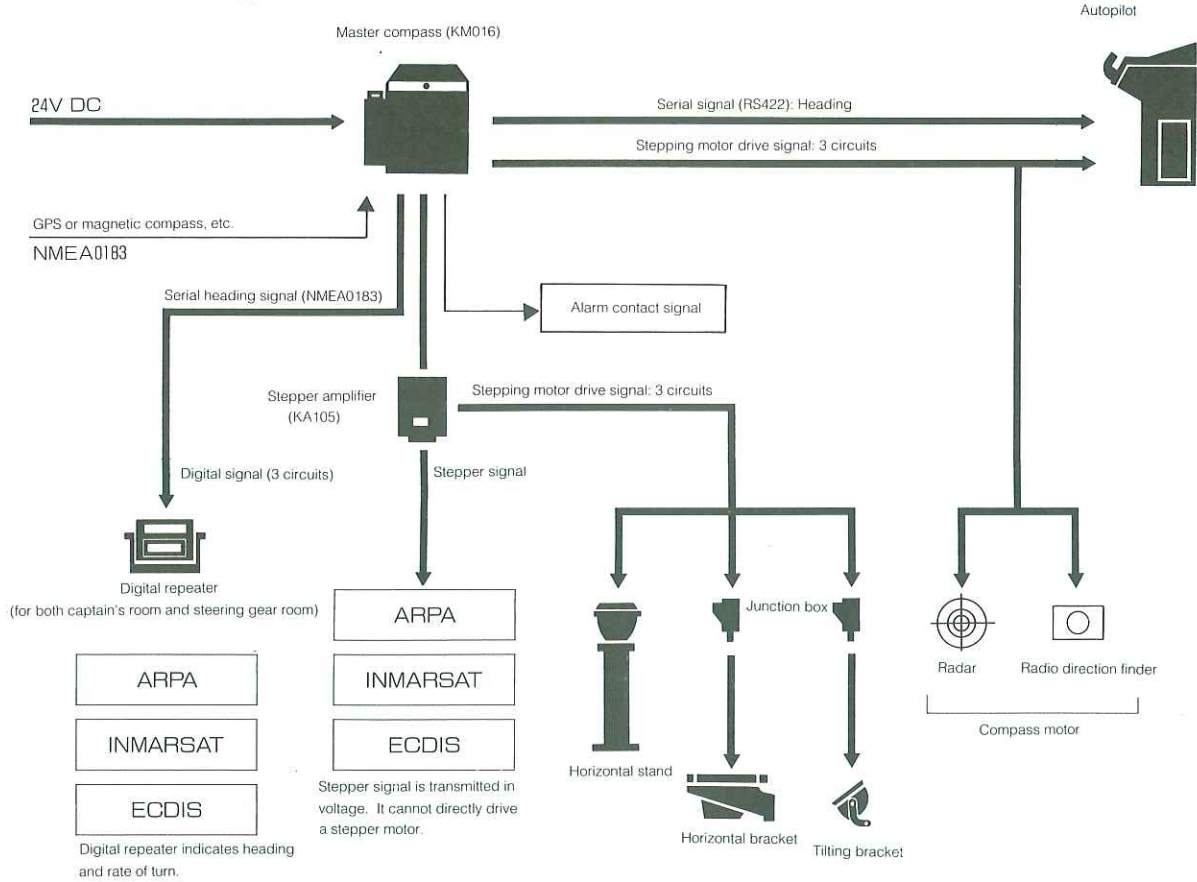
Autopilot

Master compass (KM016)

24V DC

Serial signal (RS422): Heading

Stepping motor drive signal: 3 circuits

GPS or magnetic compass, etc.

NMEA0183

Serial heading signal (NMEA0183)

Alarm contact signal

Stepper amplifier (KA105)

Stepping motor drive signal: 3 circuits

Digital signal (3 circuits)

Stepper signal

Digital repeater (for both captain's room and steering gear room)

ARPA

INMARSAT

ECDIS

Digital repeater indicates heading and rate of turn.

ARPA

INMARSAT

ECDIS

Stepper signal is transmitted in voltage. It cannot directly drive a stepper motor.

Junction box

Horizontal stand

Horizontal bracket

Tilting bracket

Radar

Radio direction finder

Compass motor